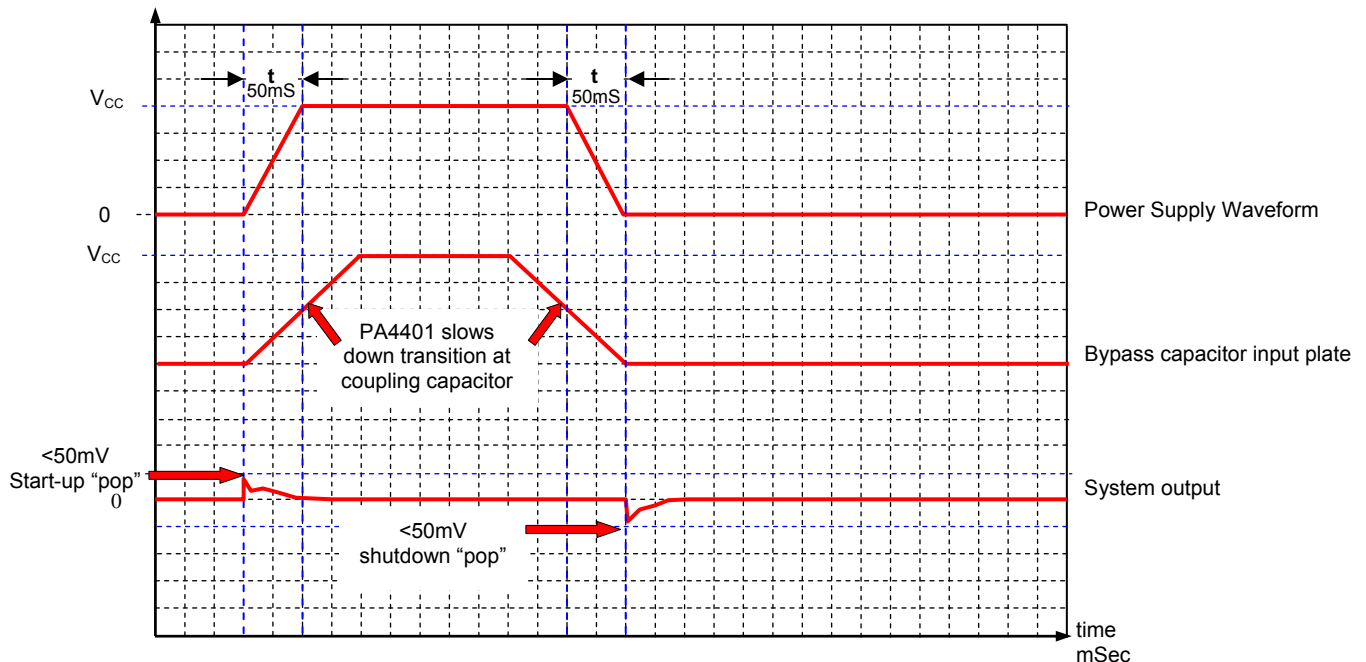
t
50mS
t
50mS
$V_{CC}$
0
Power Supply Waveform
$V_{CC}$
PA4401 slows down transition at coupling capacitor
Bypass capacitor input plate
<50mV
Start-up “pop”
0
System output
<50mV
shutdown “pop”
time
mSec